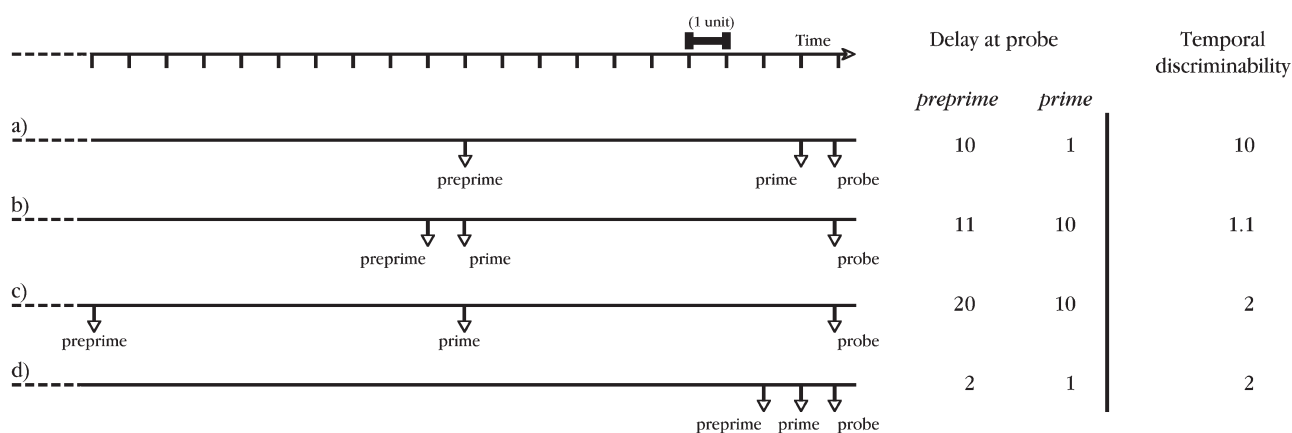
(1 unit)

Time

Delay at probe

Temporal discriminability

| | *preprime* | *prime* | |
|---|---|---|---|
| a) preprime prime probe | 10 | 1 | 10 |
| b) preprime prime probe | 11 | 10 | 1.1 |
| c) preprime prime probe | 20 | 10 | 2 |
| d) preprime prime probe | 2 | 1 | 2 |